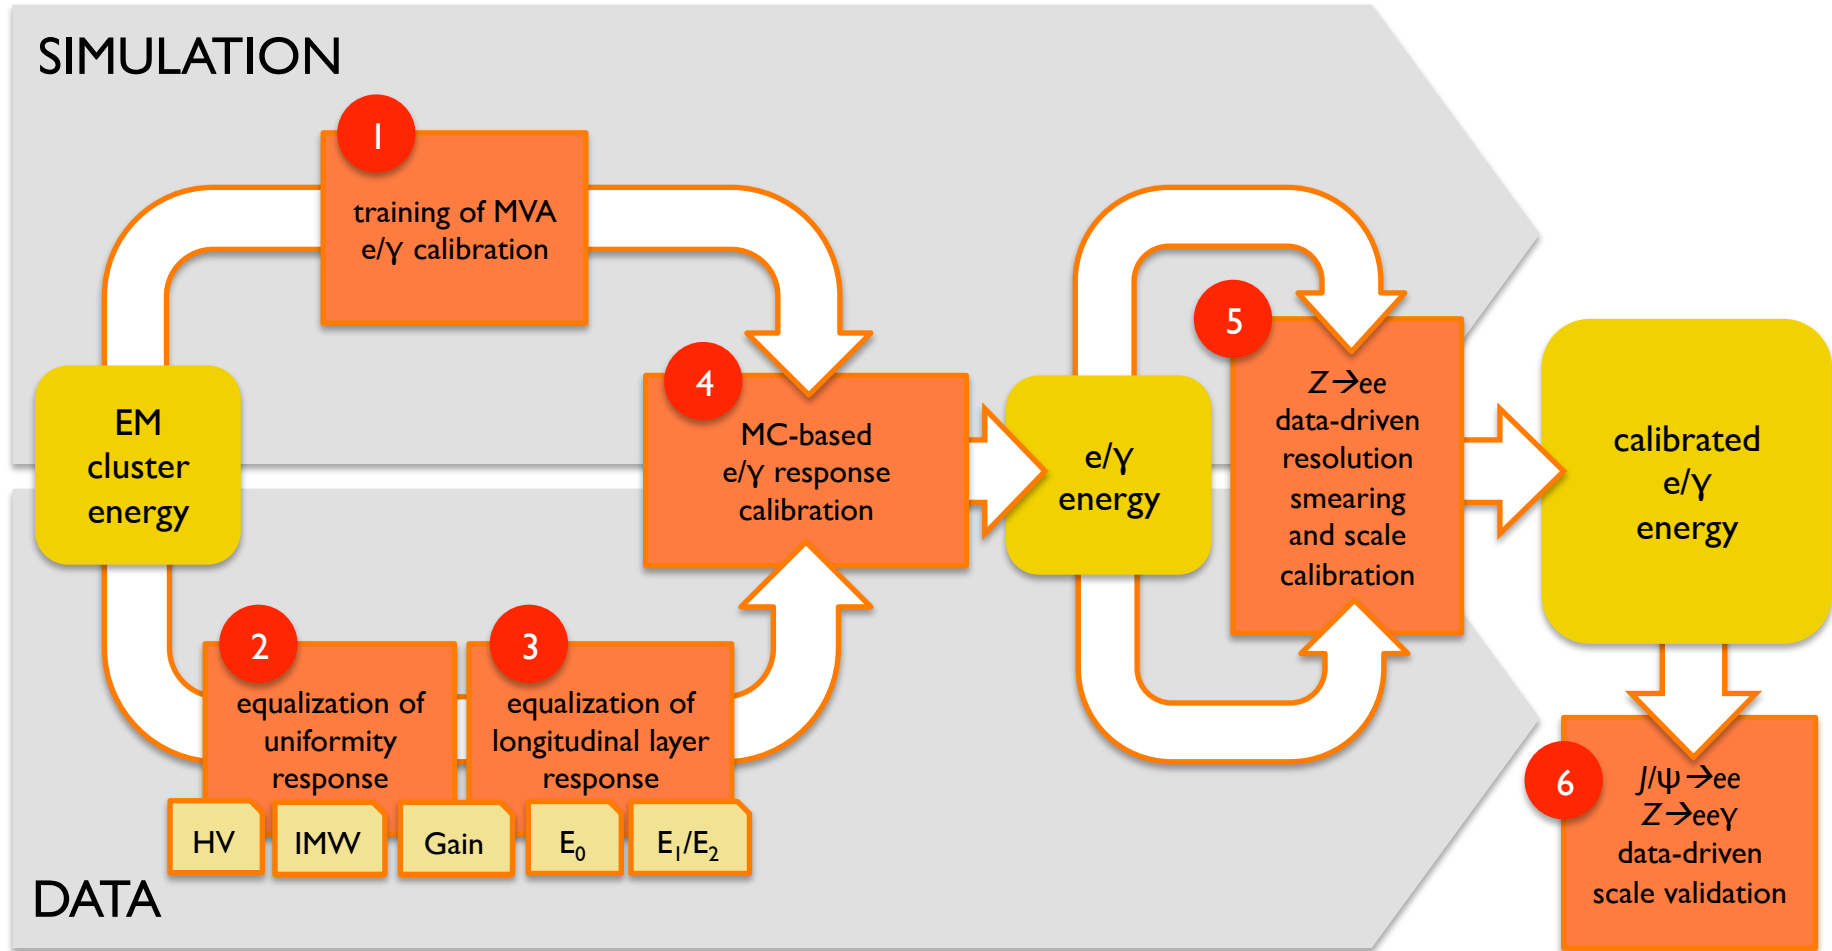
SIMULATION

1
training of MVA e/γ calibration

EM cluster energy

4
MC-based e/γ response calibration

e/γ energy

5
$Z \rightarrow ee$ data-driven resolution smearing and scale calibration

calibrated e/γ energy

2
equalization of uniformity response

3
equalization of longitudinal layer response

HV

IMW

Gain

$E_0$

$E_1/E_2$

6
$J/\psi \rightarrow ee$
$Z \rightarrow ee\gamma$
data-driven scale validation

DATA